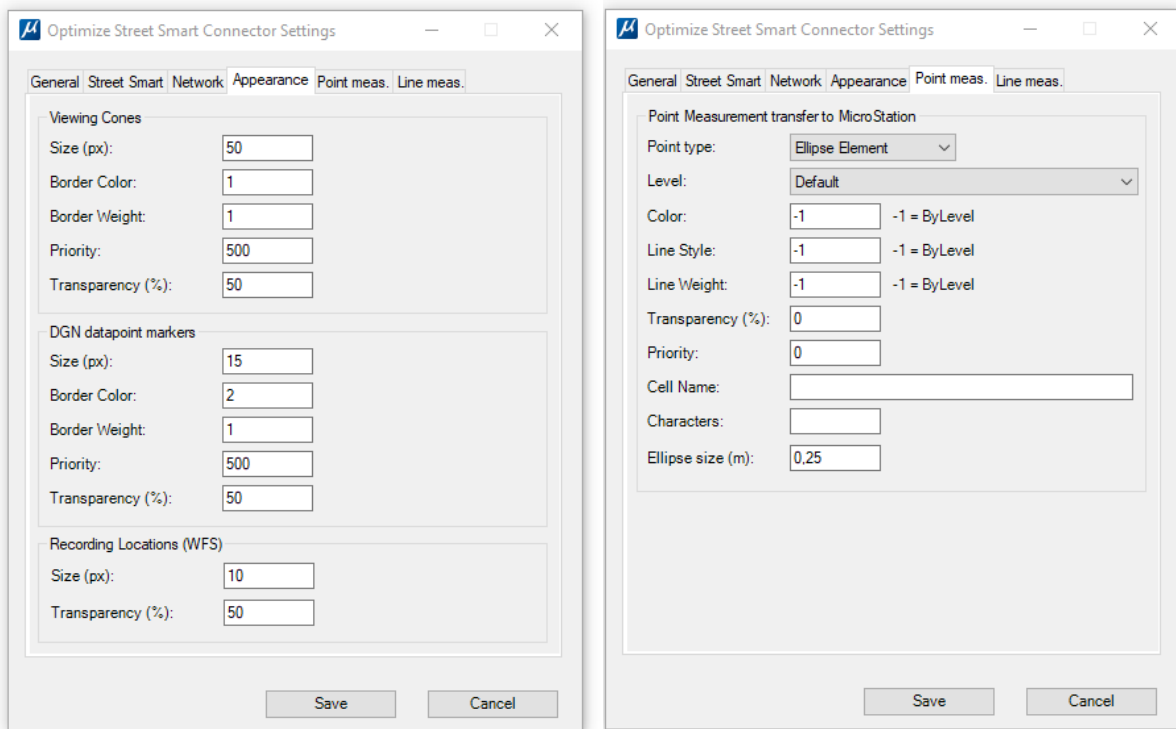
Optimize Street Smart Connector Settings

General | Street Smart | Network | Appearance | Point meas. | Line meas.

Viewing Cones
Size (px): 50
Border Color: 1
Border Weight: 1
Priority: 500
Transparency (%): 50

DGN datapoint markers
Size (px): 15
Border Color: 2
Border Weight: 1
Priority: 500
Transparency (%): 50

Recording Locations (WFS)
Size (px): 10
Transparency (%): 50

Save | Cancel

Optimize Street Smart Connector Settings

General | Street Smart | Network | Appearance | Point meas. | Line meas.

Point Measurement transfer to MicroStation
Point type: Ellipse Element
Level: Default
Color: -1 -1 = ByLevel
Line Style: -1 -1 = ByLevel
Line Weight: -1 -1 = ByLevel
Transparency (%): 0
Priority: 0
Cell Name:
Characters:
Ellipse size (m): 0,25

Save | Cancel